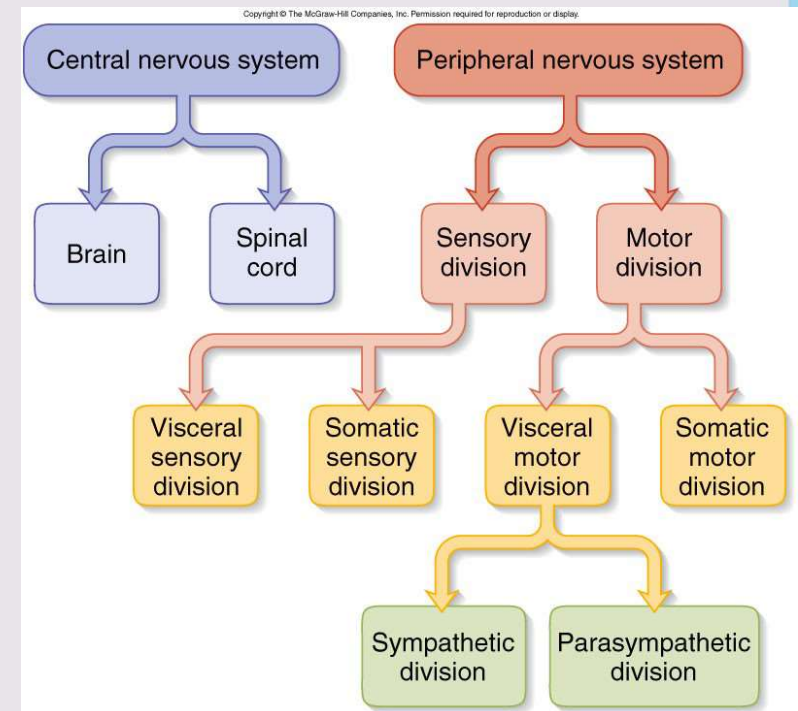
Copyright © The McGraw-Hill Companies, Inc. Permission required for reproduction or display.

Central nervous system

Peripheral nervous system

Brain

Spinal cord

Sensory division

Motor division

Visceral sensory division

Somatic sensory division

Visceral motor division

Somatic motor division

Sympathetic division

Parasympathetic division